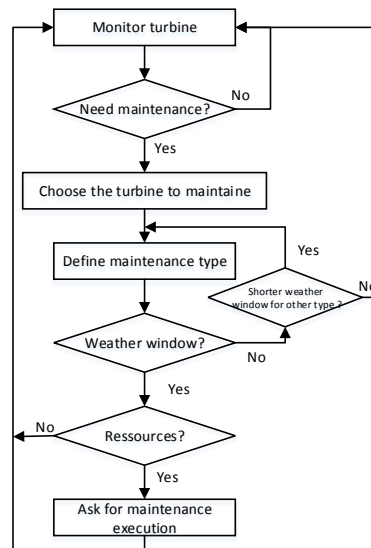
Monitor turbine

Need maintenance?

No

Yes

Choose the turbine to maintaine

Yes

Define maintenance type

Shorter weather window for other type ?

No

Weather window?

No

Yes

No

Ressources?

Yes

Ask for maintenance execution